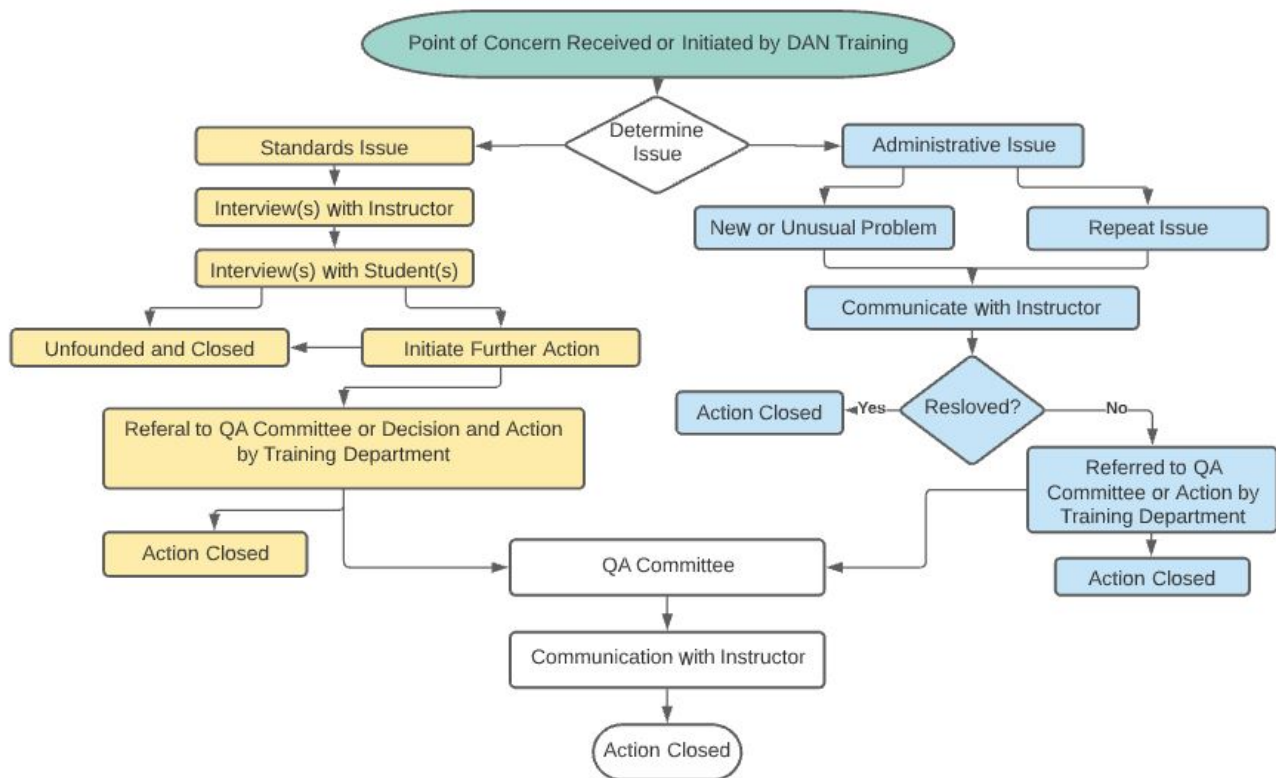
Point of Concern Received or Initiated by DAN Training

Determine Issue

Standards Issue

Interview(s) with Instructor

Interview(s) with Student(s)

Unfounded and Closed

Initiate Further Action

Referal to QA Committee or Decision and Action by Training Department

Action Closed

Administrative Issue

New or Unusual Problem

Repeat Issue

Communicate with Instructor

Resloved?

Yes

No

Action Closed

Referred to QA Committee or Action by Training Department

Action Closed

QA Committee

Communication with Instructor

Action Closed